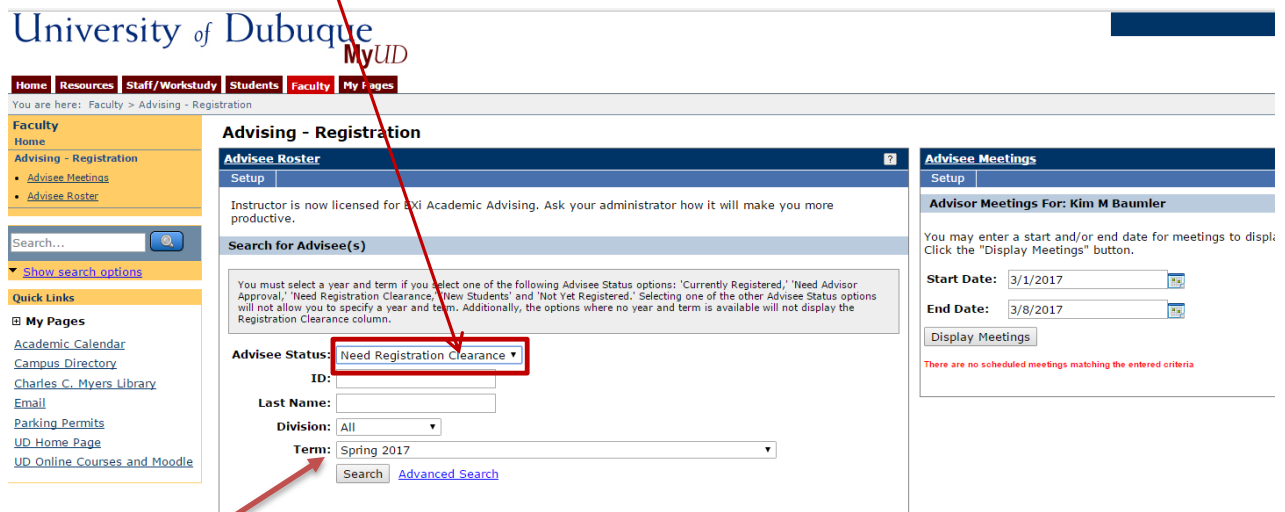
University of Dubuque
MyUD

Home Resources Staff/Workstudy Students Faculty My Pages

You are here: Faculty > Advising - Registration

Faculty
Home
Advising - Registration
• Advisee Meetings
• Advisee Roster

Search...

Show search options

Quick Links
⊞ My Pages
Academic Calendar
Campus Directory
Charles C. Myers Library
Email
Parking Permits
UD Home Page
UD Online Courses and Moodle

Advising - Registration

Advisee Roster ?
Setup

Instructor is now licensed for EXi Academic Advising. Ask your administrator how it will make you more productive.

Search for Advisee(s)

You must select a year and term if you select one of the following Advisee Status options: 'Currently Registered,' 'Need Advisor Approval,' 'Need Registration Clearance,' 'New Students' and 'Not Yet Registered.' Selecting one of the other Advisee Status options will not allow you to specify a year and term. Additionally, the options where no year and term is available will not display the Registration Clearance column.

Advisee Status: Need Registration Clearance
ID:
Last Name:
Division: All
Term: Spring 2017
Search Advanced Search

Advisee Meetings
Setup

Advisor Meetings For: Kim M Baumler

You may enter a start and/or end date for meetings to displa Click the "Display Meetings" button.

Start Date: 3/1/2017
End Date: 3/8/2017
Display Meetings

There are no scheduled meetings matching the entered criteria